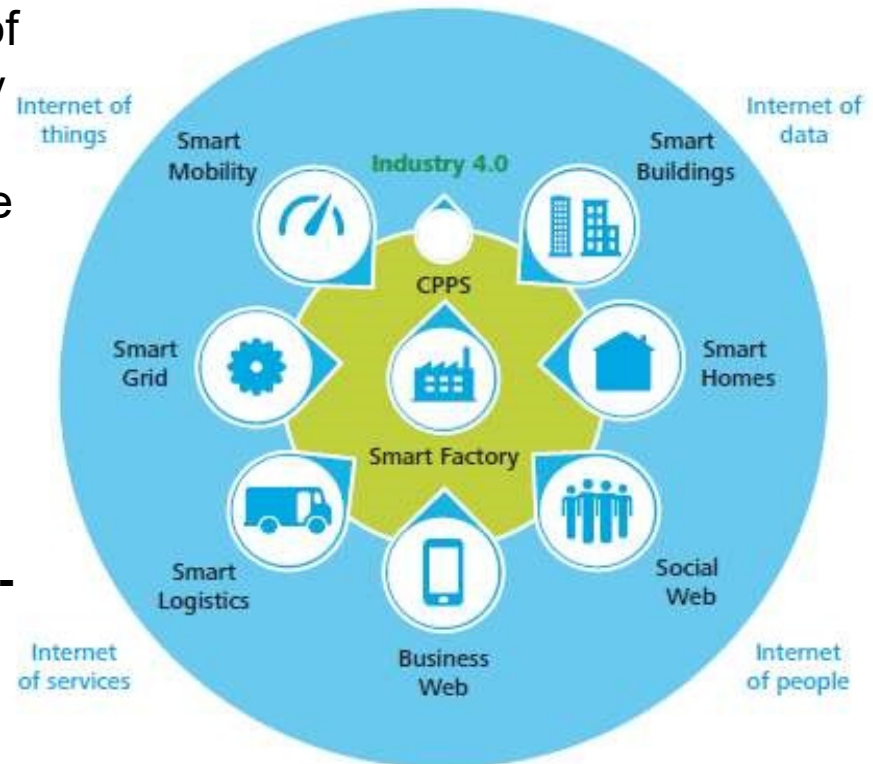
of
y
e
-

Internet of things

Internet of data

Smart Mobility

Industry 4.0

Smart Buildings

CPPS

Smart Grid

Smart Homes

Smart Factory

Smart Logistics

Social Web

Business Web

Internet of services

Internet of people